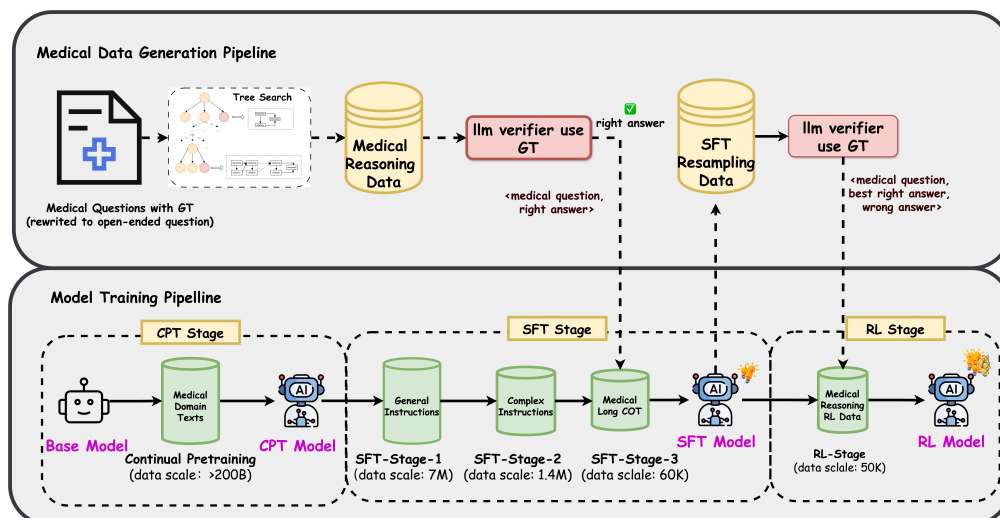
Medical Data Generation Pipeline

Tree Search

Medical Questions with GT (rewrited to open-ended question)

Medical Reasoning Data

llm verifier use GT

✅ right answer

<medical question, right answer>

SFT Resampling Data

llm verifier use GT

<medical question, best right answer, wrong answer>

Model Training Pipelline

CPT Stage

Medical Domain Texts

Base Model

Continual Pretraining (data scale: >200B)

AI

CPT Model

SFT Stage

General Instructions

SFT-Stage-1 (data scale: 7M)

Complex Instructions

SFT-Stage-2 (data scale: 1.4M)

Medical Long COT

SFT-Stage-3 (data sclale: 60K)

AI

SFT Model

RL Stage

Medical Reasoning RL Data

RL-Stage (data scale: 50K)

AI

RL Model